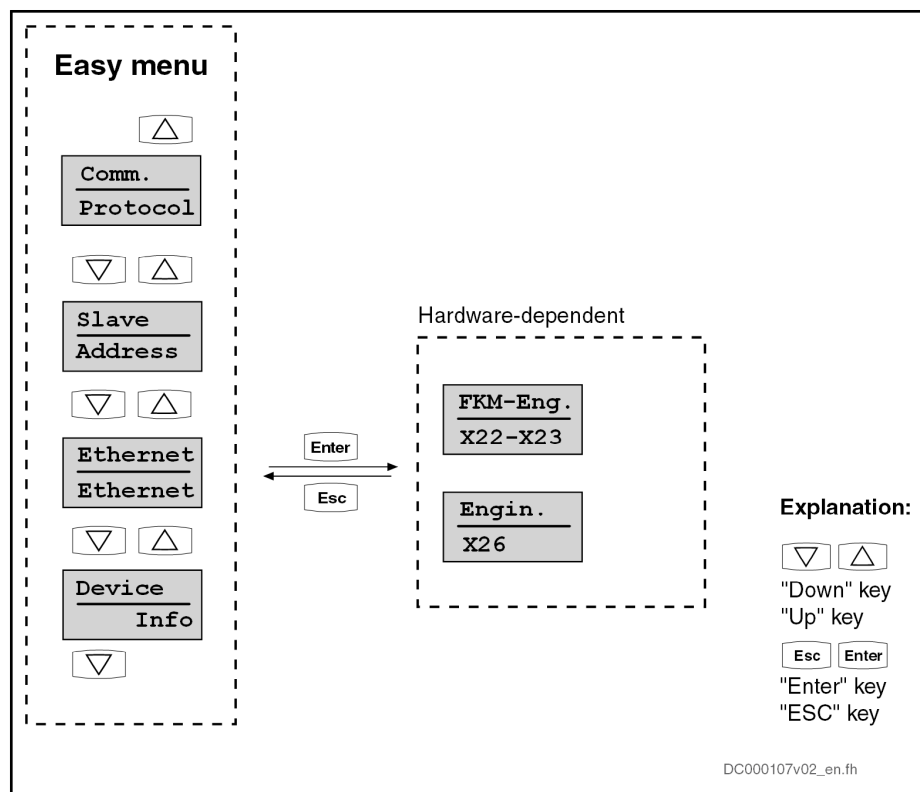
Easy menu

Comm.
Protocol

Slave
Address

Ethernet
Ethernet

Device
Info

Enter

Esc

Hardware-dependent

FKM-Eng.
X22-X23

Engin.
X26

Explanation:

"Down" key
"Up" key

Esc Enter

"Enter" key
"ESC" key

DC000107v02_en.fh